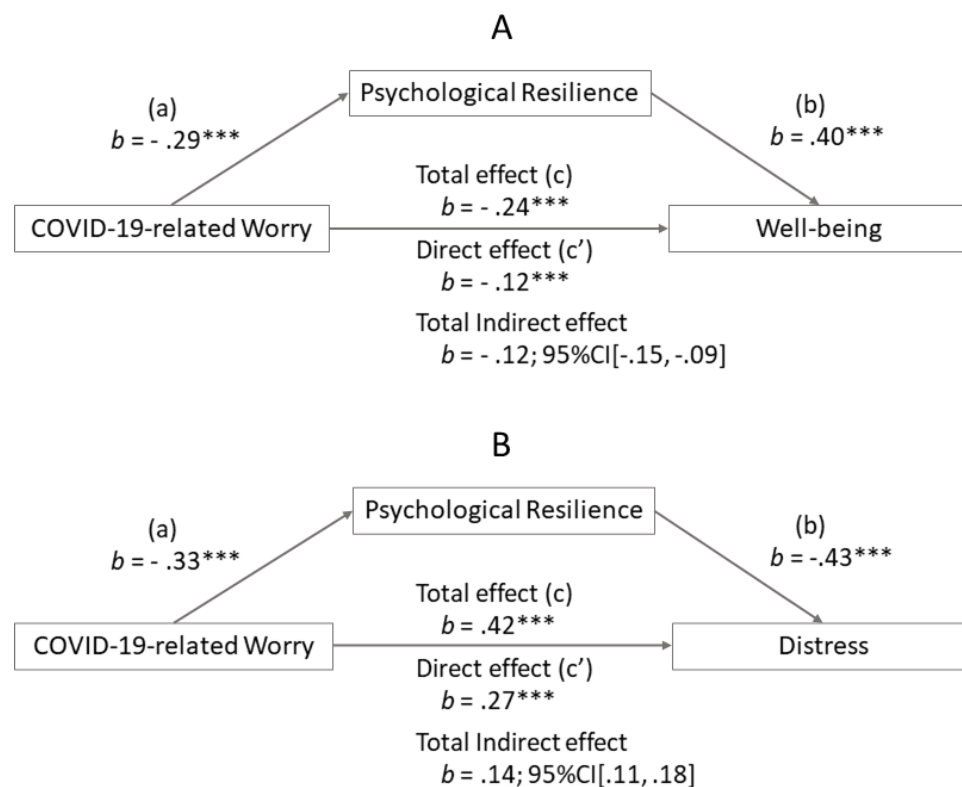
A

Psychological Resilience

(a)
$b$ = - .29***

(b)
$b$ = .40***

COVID-19-related Worry

Total effect (c)
$b$ = - .24***

Well-being

Direct effect (c')
$b$ = - .12***

Total Indirect effect
$b$ = - .12; 95%CI[-.15, -.09]

B

Psychological Resilience

(a)
$b$ = - .33***

(b)
$b$ = -.43***

COVID-19-related Worry

Total effect (c)
$b$ = .42***

Distress

Direct effect (c')
$b$ = .27***

Total Indirect effect
$b$ = .14; 95%CI[.11, .18]